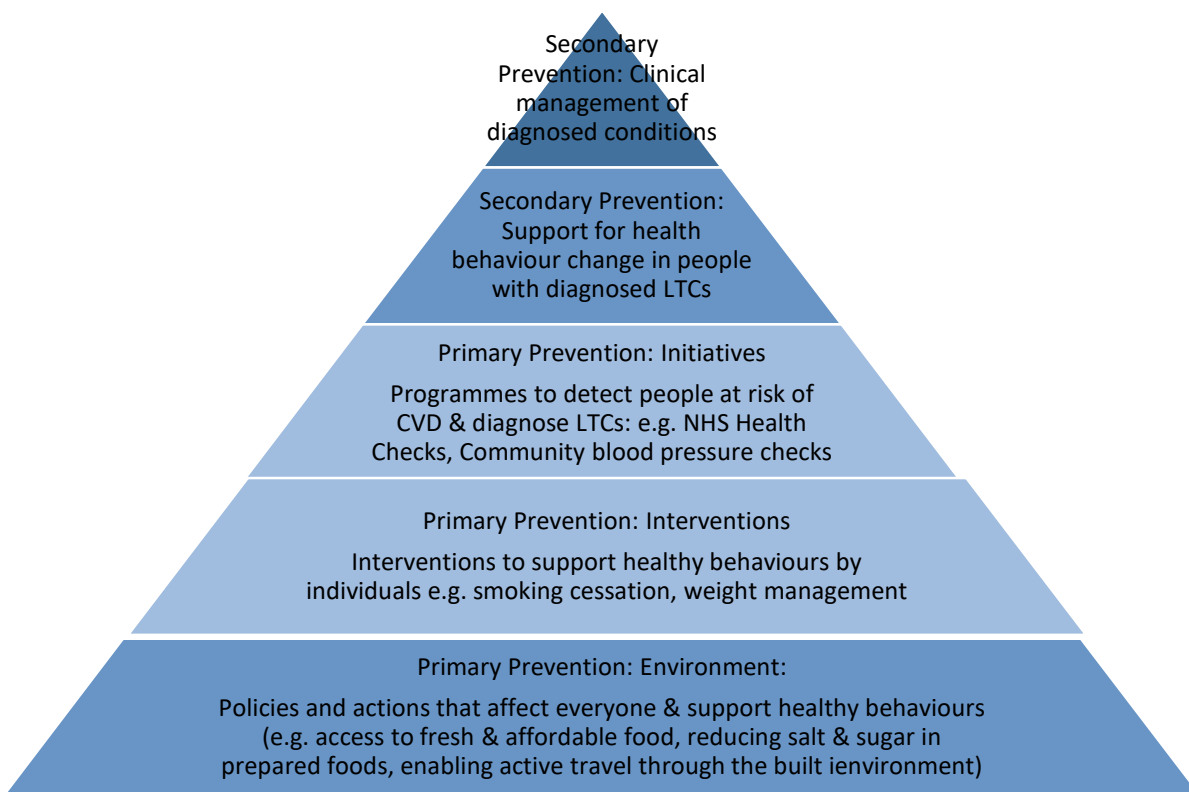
Secondary Prevention: Clinical management of diagnosed conditions

Secondary Prevention: Support for health behaviour change in people with diagnosed LTCs

Primary Prevention: Initiatives

Programmes to detect people at risk of CVD & diagnose LTCs: e.g. NHS Health Checks, Community blood pressure checks

Primary Prevention: Interventions

Interventions to support healthy behaviours by individuals e.g. smoking cessation, weight management

Primary Prevention: Environment:

Policies and actions that affect everyone & support healthy behaviours (e.g. access to fresh & affordable food, reducing salt & sugar in prepared foods, enabling active travel through the built ienvironment)